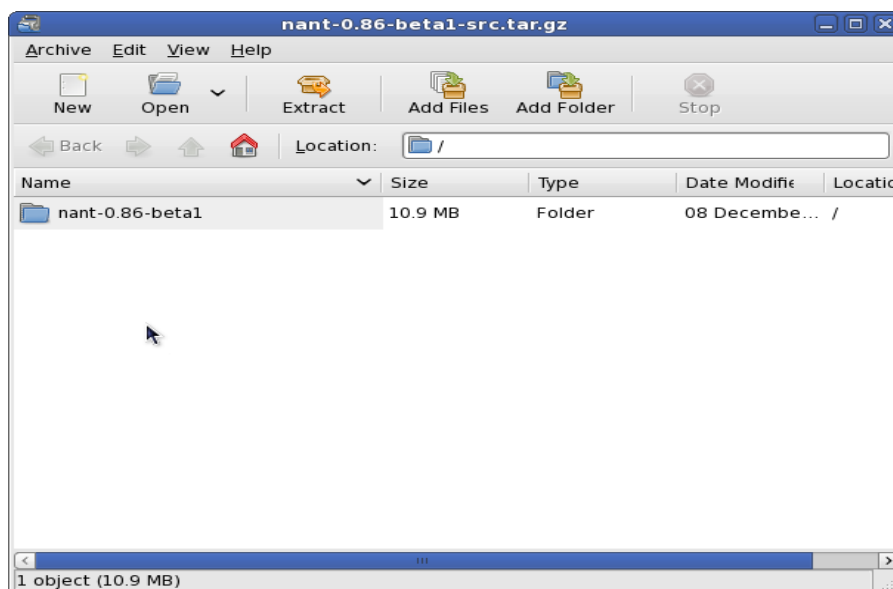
nant-0.86-beta1-src.tar.gz

Archive Edit View Help

New Open Extract Add Files Add Folder Stop

Back Location: /

| Name | Size | Type | Date Modifie | Locatic |
|---|---|---|---|---|
| nant-0.86-beta1 | 10.9 MB | Folder | 08 Decembe... | / |

1 object (10.9 MB)